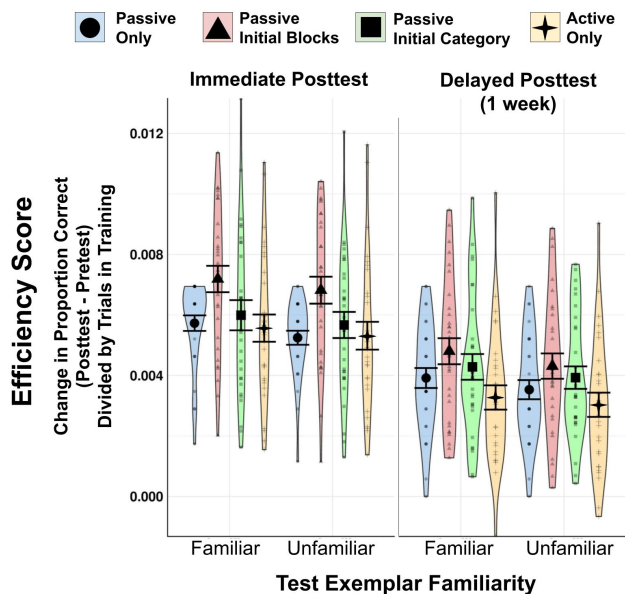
Passive Only
Passive Initial Blocks
Passive Initial Category
Active Only

Immediate Posttest

Delayed Posttest (1 week)

Efficiency Score
Change in Proportion Correct (Posttest - Pretest) Divided by Trials in Training

0.012
0.008
0.004
0.000

Familiar
Unfamiliar
Familiar
Unfamiliar

Test Exemplar Familiarity